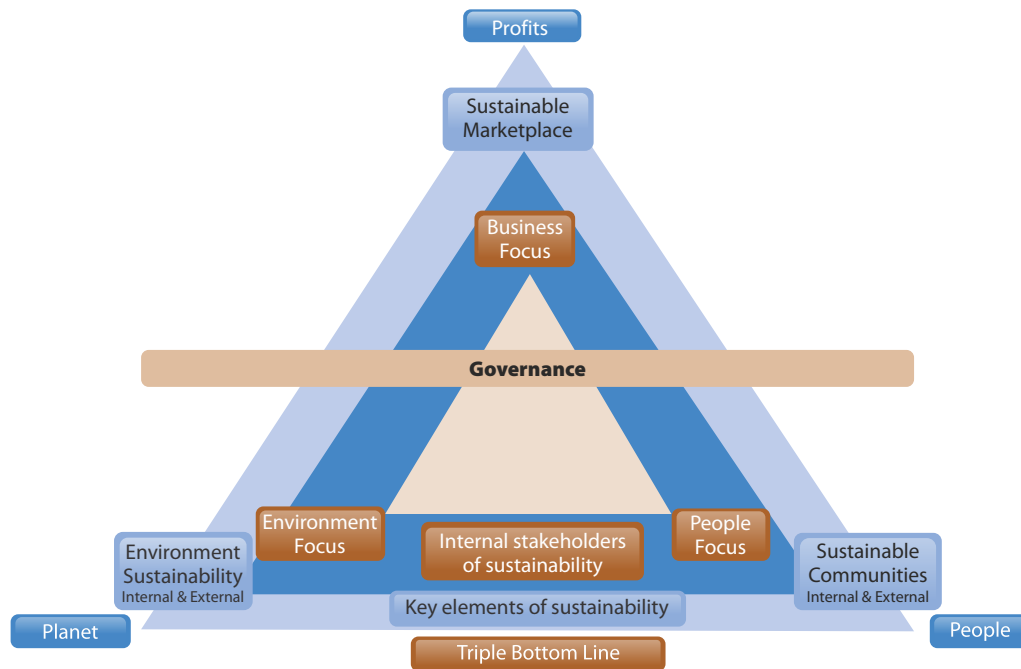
Profits

Sustainable Marketplace

Business Focus

Governance

Environment Focus

Internal stakeholders of sustainability

People Focus

Environment Sustainability
Internal & External

Sustainable Communities
Internal & External

Key elements of sustainability

Planet

People

Triple Bottom Line